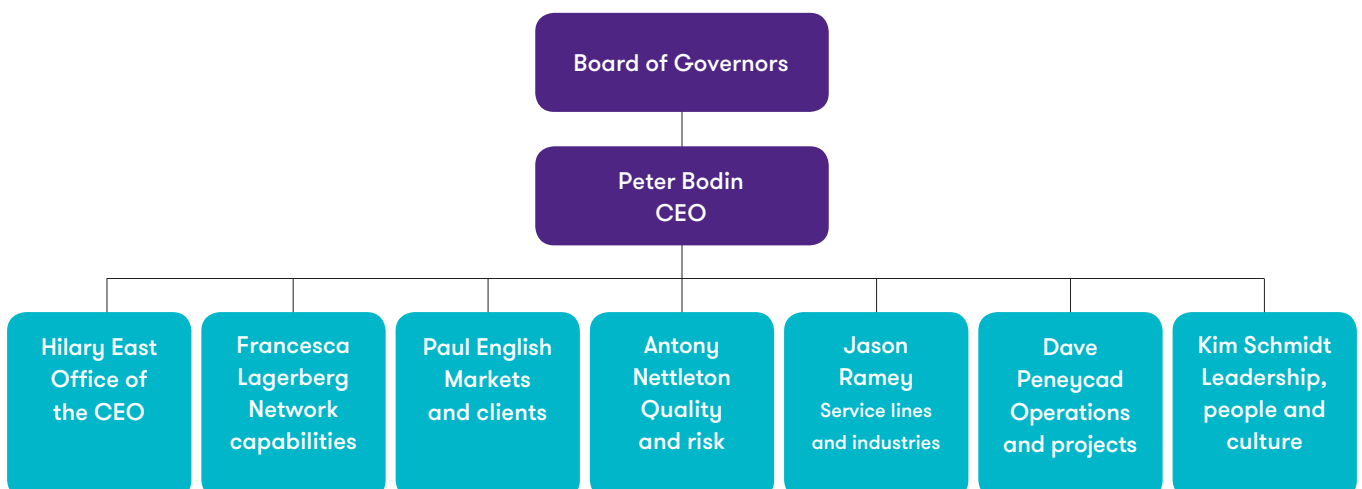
Board of Governors

Peter Bodin
CEO

Hilary East
Office of
the CEO

Francesca
Lagerberg
Network
capabilities

Paul English
Markets
and clients

Antony
Nettleton
Quality
and risk

Jason
Ramey
Service lines
and industries

Dave
Peneycad
Operations
and projects

Kim Schmidt
Leadership,
people and
culture